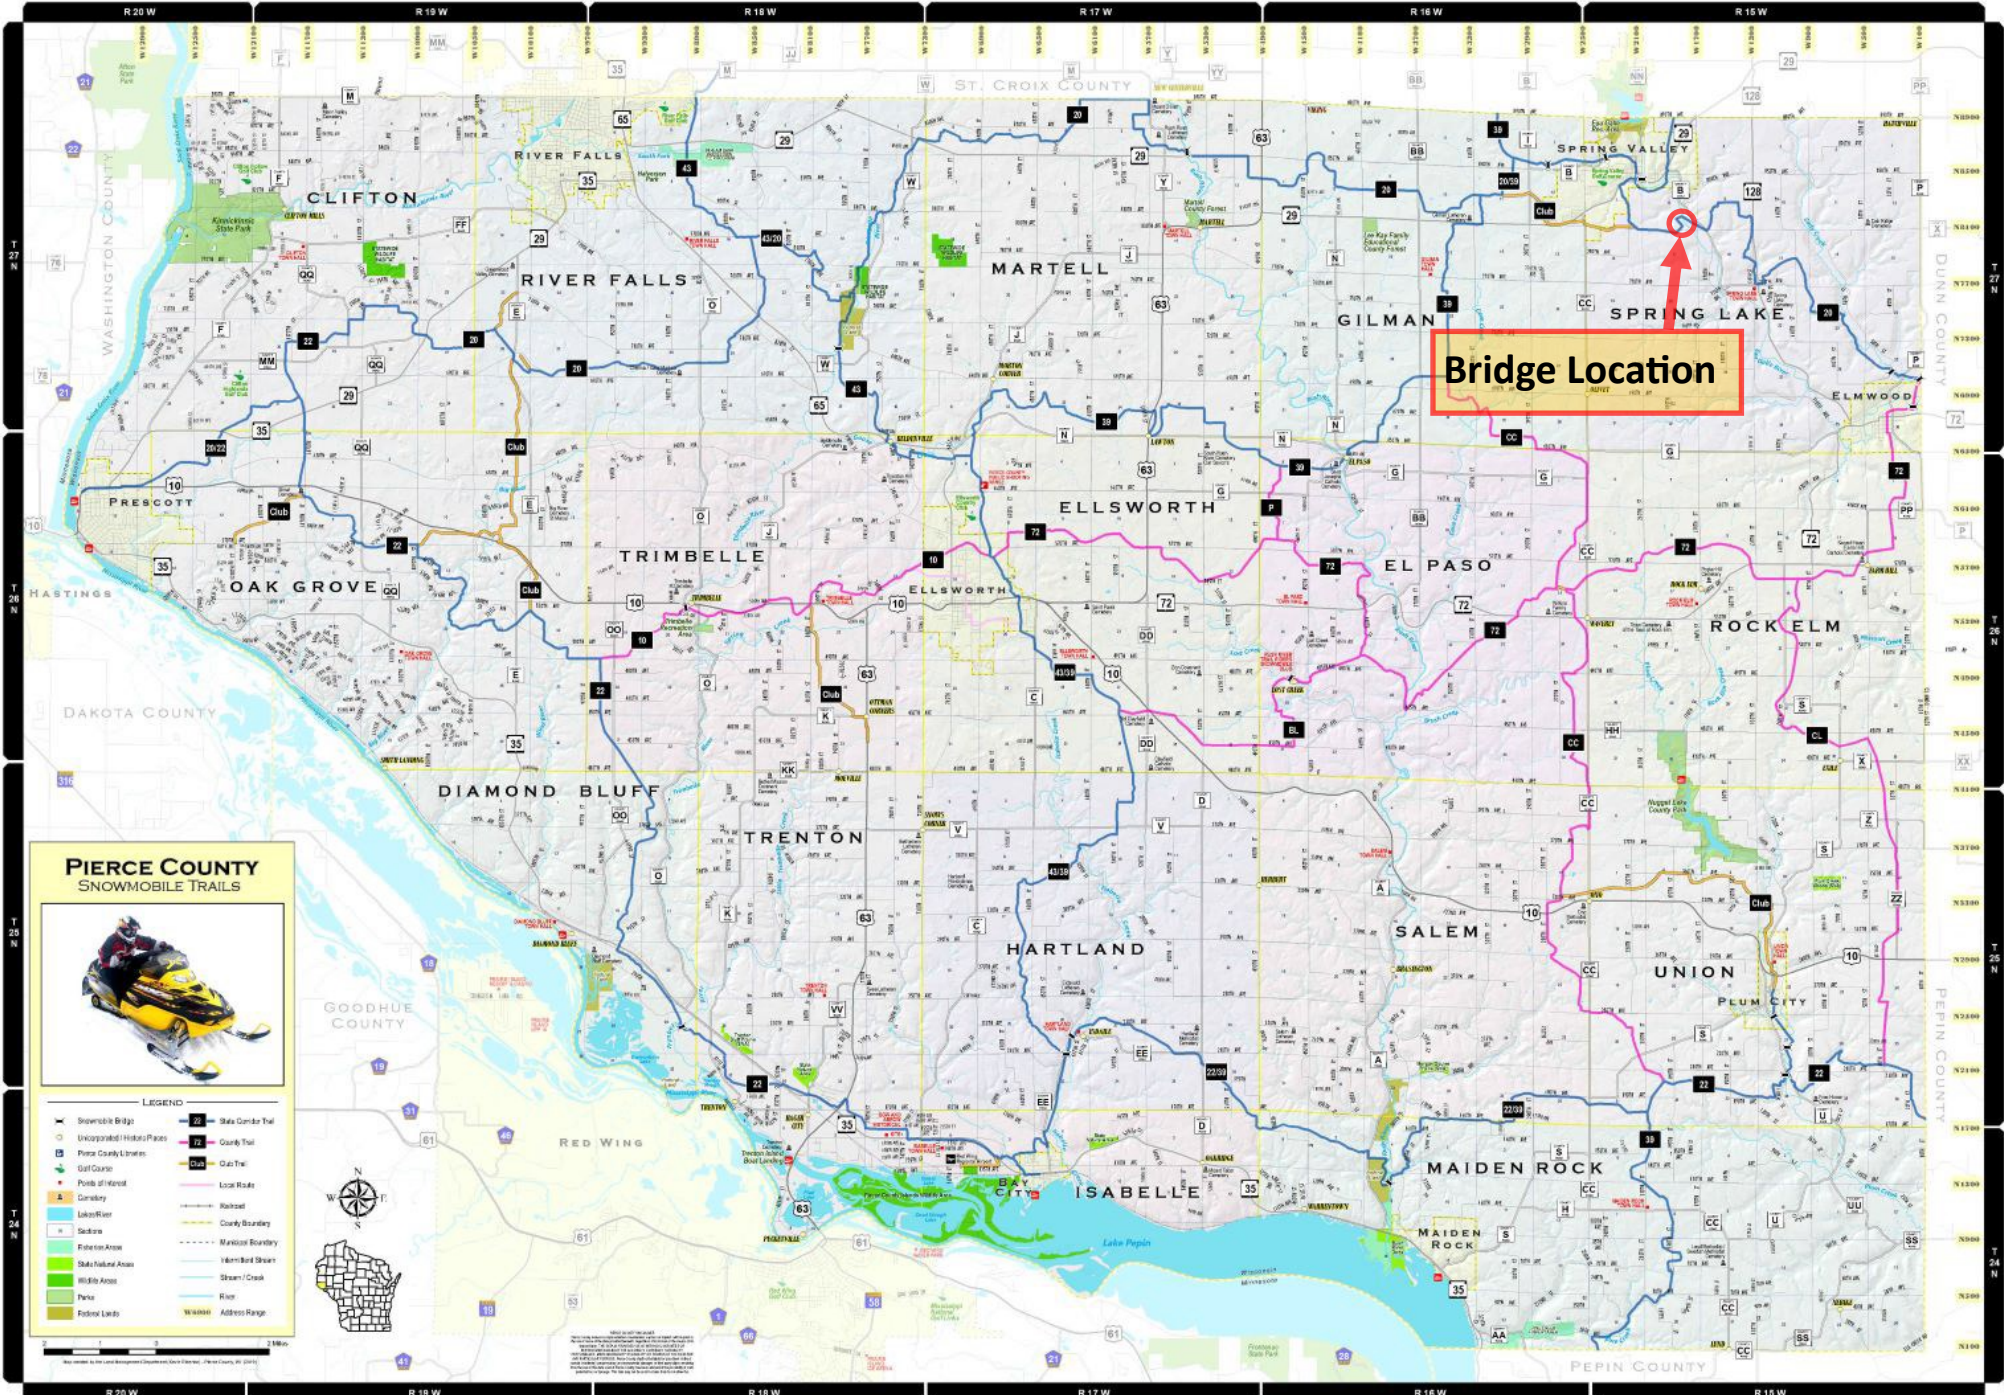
R 20 W R 19 W R 18 W R 17 W R 16 W R 15 W

ST. CROIX COUNTY

WASHINGTON COUNTY

DUNN COUNTY

CLIFTON

RIVER FALLS

RIVER FALLS

MARTELL

GILMAN

SPRING VALLEY

SPRING LAKE

Bridge Location

ELMWOOD

PRESCOTT

HASTINGS

OAK GROVE

TRIMBELLE

ELLSWORTH

ELLSWORTH

EL PASO

ROCK ELM

DAKOTA COUNTY

DIAMOND BLUFF

TRENTON

HARTLAND

SALEM

UNION

PLUM CITY

PEPIN COUNTY

GOODHUE COUNTY

RED WING

BAY CITY

ISABELLE

MAIDEN ROCK

MAIDEN ROCK

Lake Pepin

PEPIN COUNTY

PIERCE COUNTY
SNOWMOBILE TRAILS

LEGEND

Snowmobile Bridge
Unincorporated / Historic Places
Pierce County Libraries
Golf Course
Points of Interest
Cemetery
Lakes/River
Sections
State Corridor Trail
County Trail
Club Trail
Local Route
Railroad
County Boundary
Municipal Boundary

T 27 N
T 26 N
T 25 N
T 24 N

R 20 W R 19 W R 18 W R 17 W R 16 W R 15 W